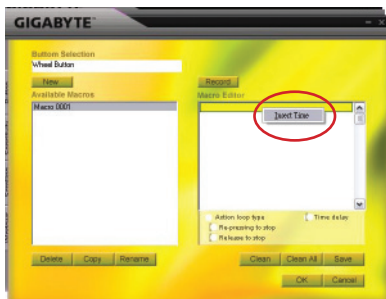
GIGABYTE

Button Selection
Wheel Button
New
Available Macros
Macro 0001

Record
Macro Editor
Insert Time

Action loop type
Time delay
Re-pressing to stop
Release to stop

Delete
Copy
Rename

Clean
Clean All
Save

OK
Cancel